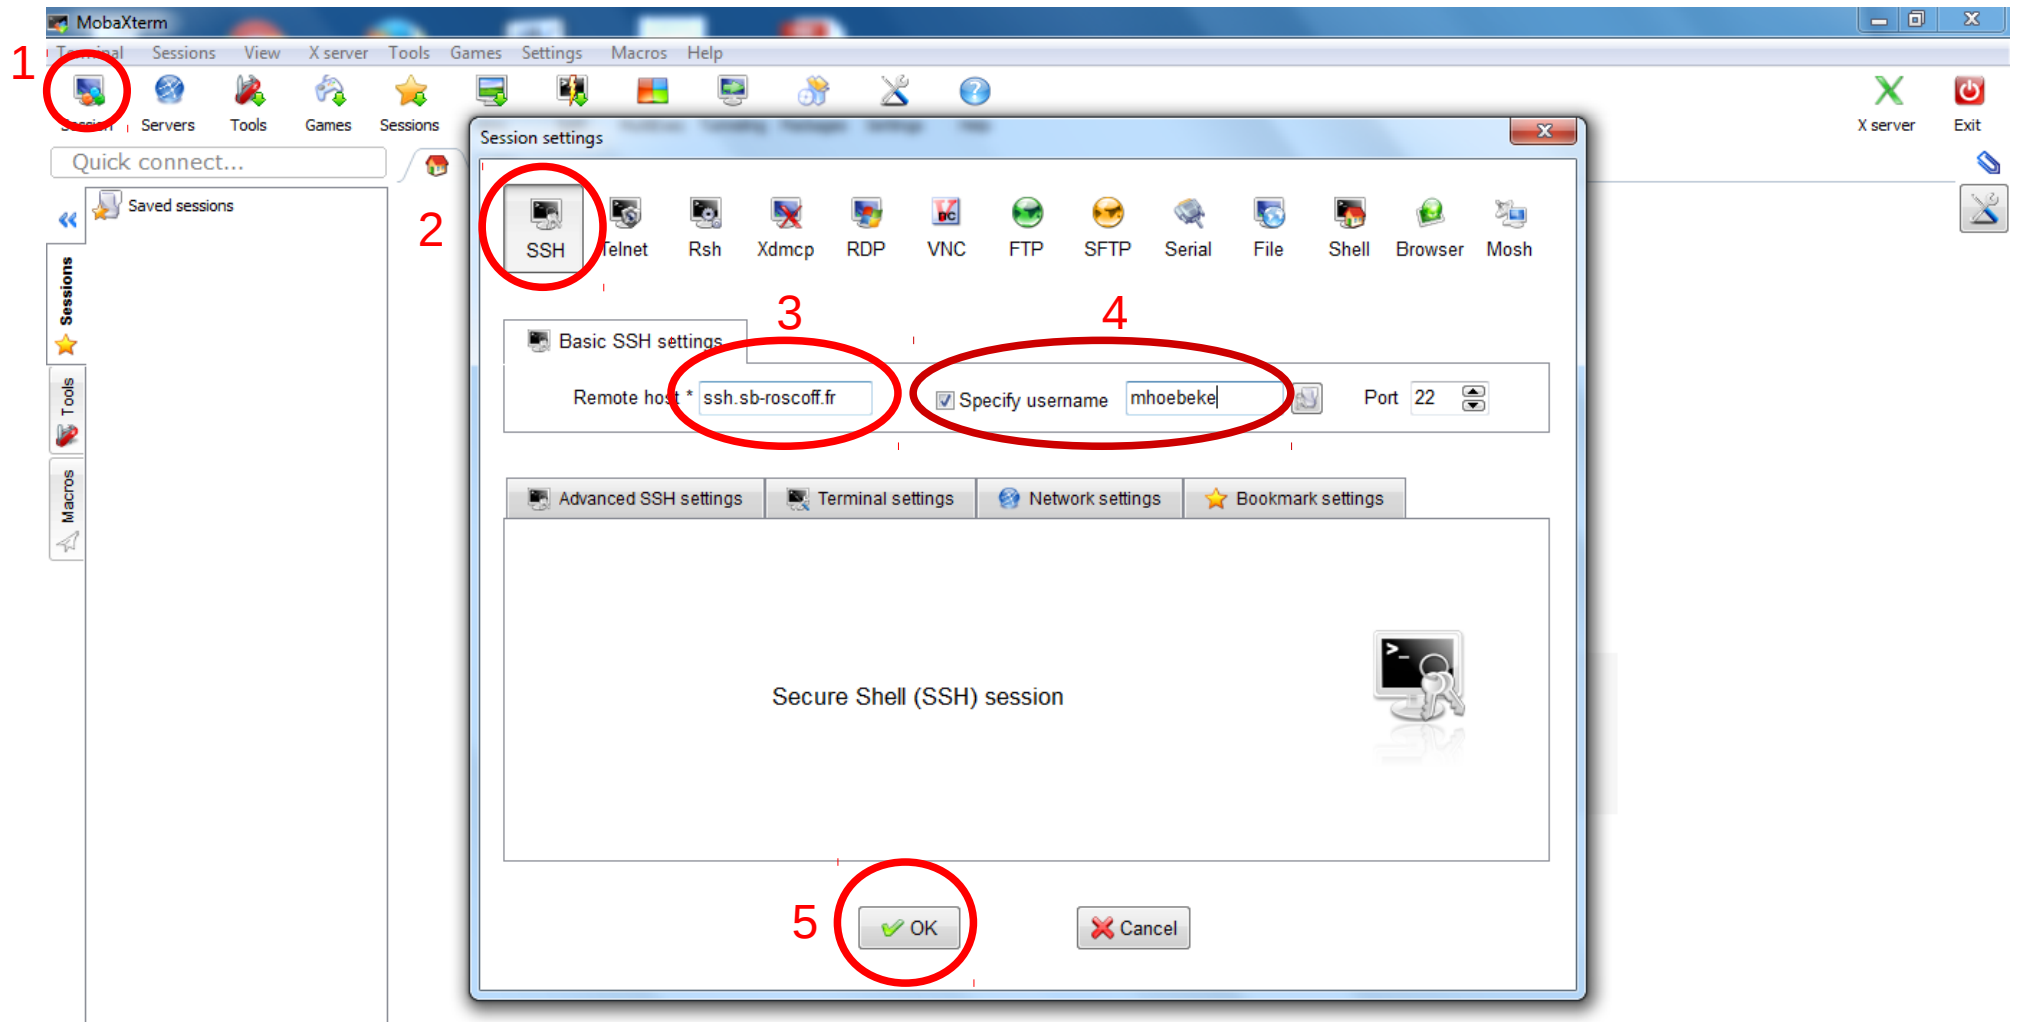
MobaXterm

Terminal Sessions View X server Tools Games Settings Macros Help

1

Session Servers Tools Games Sessions

X server Exit

Quick connect...

Saved sessions

Sessions Tools Macros

2

Session settings

SSH Telnet Rsh Xdmcp RDP VNC FTP SFTP Serial File Shell Browser Mosh

3 4

Basic SSH settings

Remote host * ssh.sb-roscoff.fr

Specify username mhoebeke

Port 22

Advanced SSH settings Terminal settings Network settings Bookmark settings

Secure Shell (SSH) session

5

OK Cancel